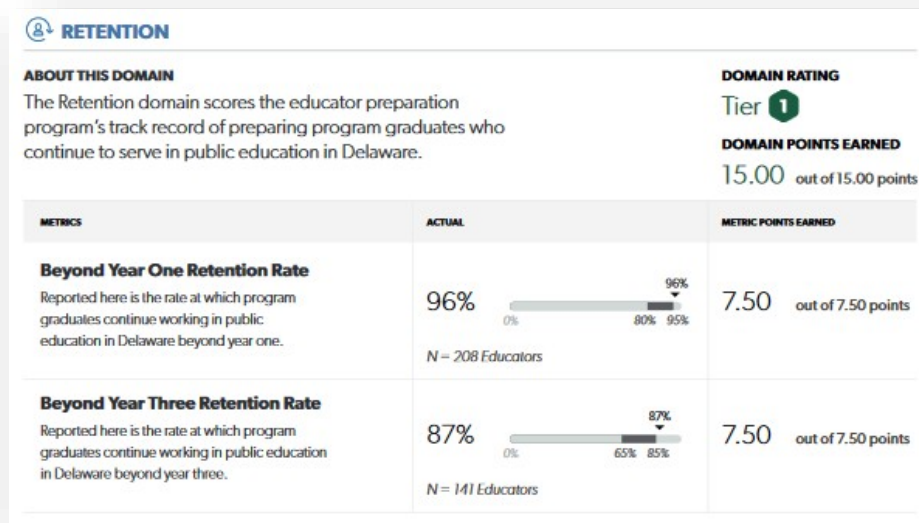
RETENTION

ABOUT THIS DOMAIN

The Retention domain scores the educator preparation program's track record of preparing program graduates who continue to serve in public education in Delaware.

DOMAIN RATING

Tier 1

DOMAIN POINTS EARNED

15.00 out of 15.00 points

| METRICS | ACTUAL | METRIC POINTS EARNED |
|---|---|---|
| **Beyond Year One Retention Rate** Reported here is the rate at which program graduates continue working in public education in Delaware beyond year one. | 96% 96% 0% 80% 95% N = 208 Educators | 7.50 out of 7.50 points |
| **Beyond Year Three Retention Rate** Reported here is the rate at which program graduates continue working in public education in Delaware beyond year three. | 87% 87% 0% 65% 85% N = 141 Educators | 7.50 out of 7.50 points |